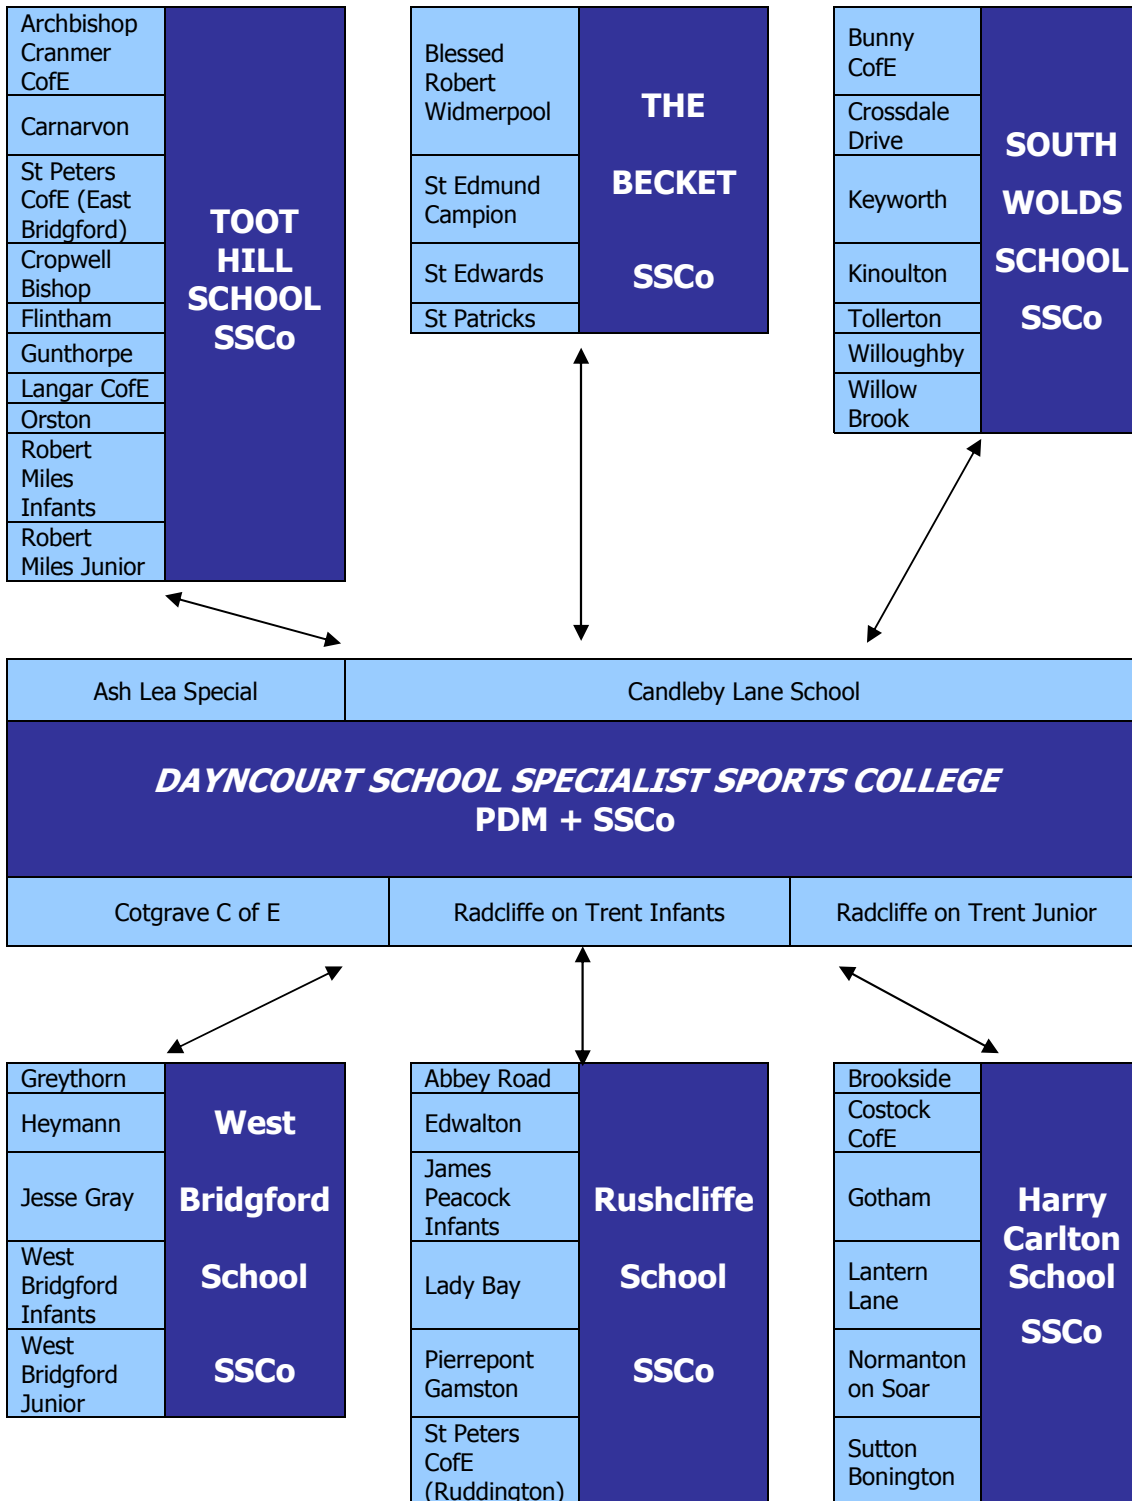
Archbishop Cranmer CofE
Carnarvon
St Peters CofE (East Bridgford)
Cropwell Bishop
Flintham
Gunthorpe
Langar CofE
Orston
Robert Miles Infants
Robert Miles Junior

TOOT HILL SCHOOL SSCo

Blessed Robert Widmerpool
St Edmund Campion
St Edwards
St Patricks

THE BECKET SSCo

Bunny CofE
Crossdale Drive
Keyworth
Kinoulton
Tollerton
Willoughby
Willow Brook

SOUTH WOLDS SCHOOL SSCo

Ash Lea Special
Candleby Lane School

DAYNCOURT SCHOOL SPECIALIST SPORTS COLLEGE
PDM + SSCo

Cotgrave C of E
Radcliffe on Trent Infants
Radcliffe on Trent Junior

Greythorn
Heymann
Jesse Gray
West Bridgford Infants
West Bridgford Junior

West Bridgford School SSCo

Abbey Road
Edwalton
James Peacock Infants
Lady Bay
Pierrepont Gamston
St Peters CofE (Ruddington)

Rushcliffe School SSCo

Brookside
Costock CofE
Gotham
Lantern Lane
Normanton on Soar
Sutton Bonington

Harry Carlton School SSCo